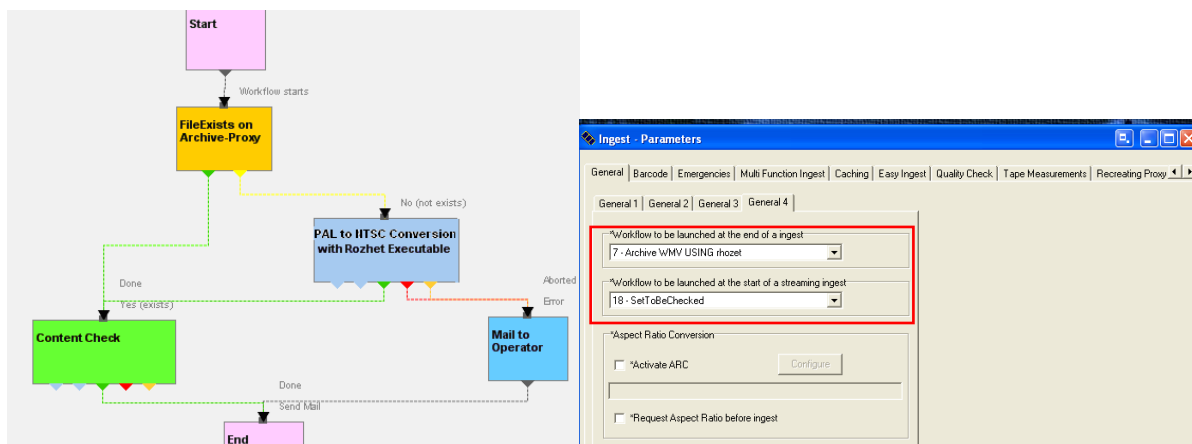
Start

Workflow starts

FileExists on Archive-Proxy

No (not exists)

PAL to NTSC Conversion with Rozhet Executable

Done

Yes (exists)

Aborted

Error

Content Check

Mail to Operator

Done

Send Mail

End

Ingest - Parameters

General | Barcode | Emergencies | Multi Function Ingest | Caching | Easy Ingest | Quality Check | Tape Measurements | Recreating Proxy

General 1 | General 2 | General 3 | General 4

*Workflow to be launched at the end of a ingest

7 - Archive WMV USING rhozet

*Workflow to be launched at the start of a streaming ingest

18 - SetToBeChecked

*Aspect Ratio Conversion

*Activate ARC

Configure

*Request Aspect Ratio before ingest